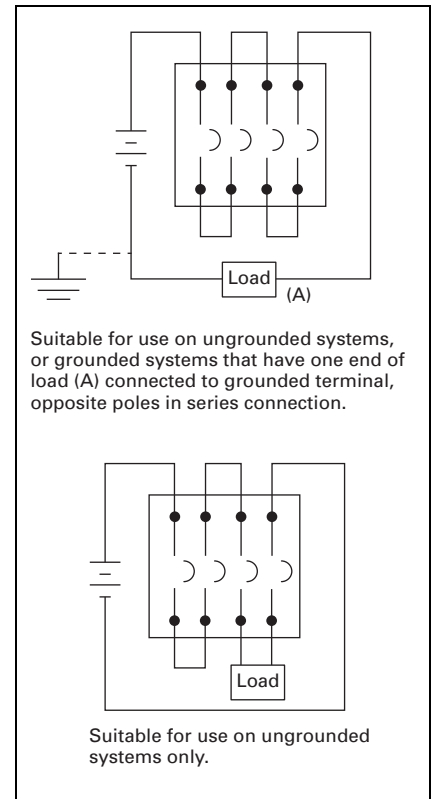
Load
(A)

Suitable for use on ungrounded systems, or grounded systems that have one end of load (A) connected to grounded terminal, opposite poles in series connection.

Load

Suitable for use on ungrounded systems only.